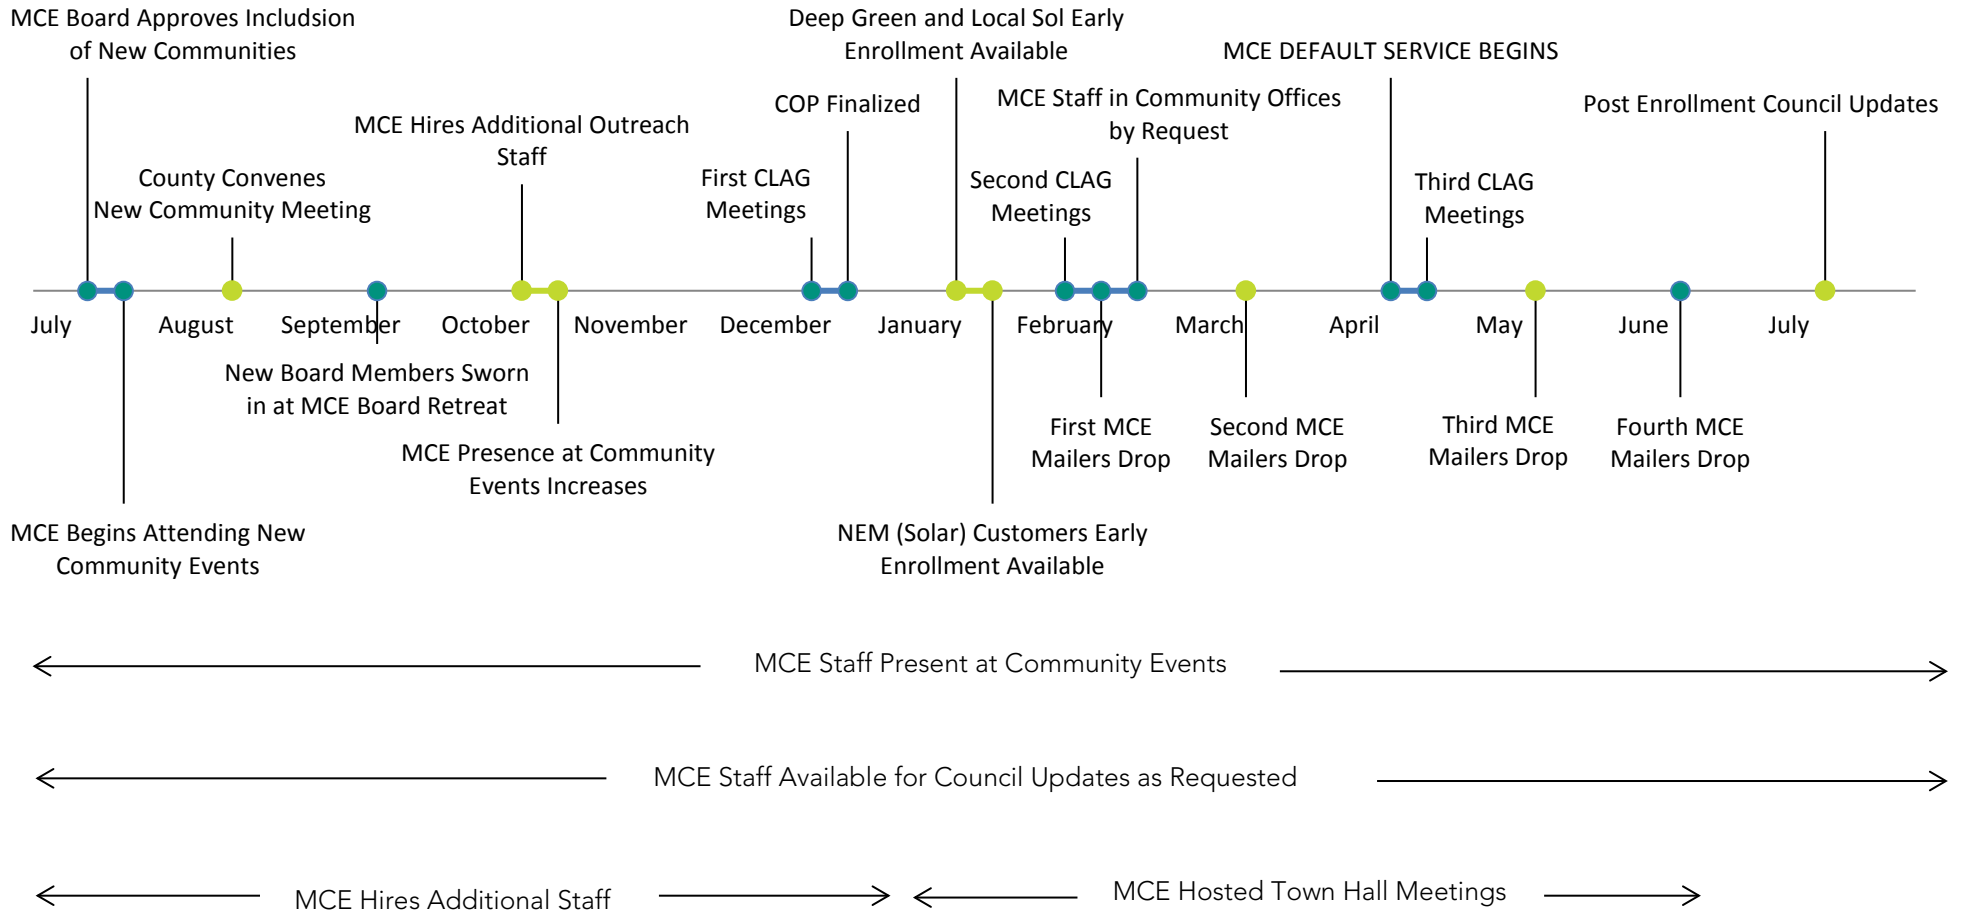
MCE Board Approves Incldusion of New Communities

Deep Green and Local Sol Early Enrollment Available

MCE DEFAULT SERVICE BEGINS

COP Finalized

MCE Staff in Community Offices by Request

Post Enrollment Council Updates

MCE Hires Additional Outreach Staff

County Convenes New Community Meeting

First CLAG Meetings

Second CLAG Meetings

Third CLAG Meetings

July August September October November December January February March April May June July

New Board Members Sworn in at MCE Board Retreat

MCE Presence at Community Events Increases

First MCE Mailers Drop

Second MCE Mailers Drop

Third MCE Mailers Drop

Fourth MCE Mailers Drop

MCE Begins Attending New Community Events

NEM (Solar) Customers Early Enrollment Available

MCE Staff Present at Community Events

MCE Staff Available for Council Updates as Requested

MCE Hires Additional Staff

MCE Hosted Town Hall Meetings